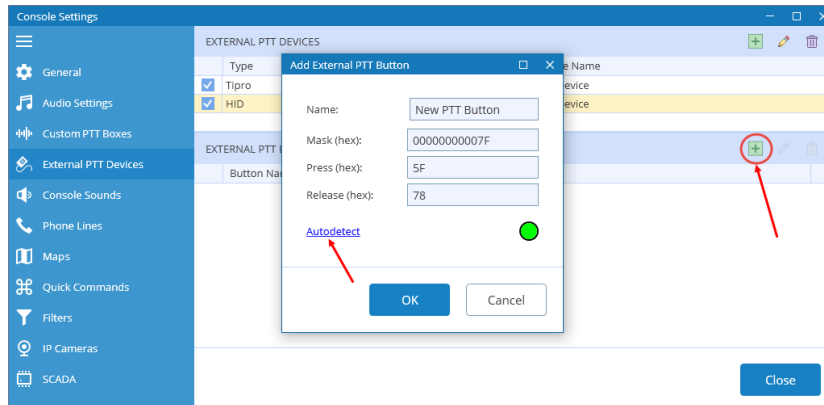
Console Settings

General
Audio Settings
Custom PTT Boxes
External PTT Devices
Console Sounds
Phone Lines
Maps
Quick Commands
Filters
IP Cameras
SCADA

EXTERNAL PTT DEVICES

| Type | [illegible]e Name |
|---|---|
| Tipro | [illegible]evice |
| HID | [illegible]evice |

EXTERNAL PTT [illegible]

Button Na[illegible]

Add External PTT Button

Name: New PTT Button
Mask (hex): 00000000007F
Press (hex): 5F
Release (hex): 78

Autodetect

OK
Cancel

Close